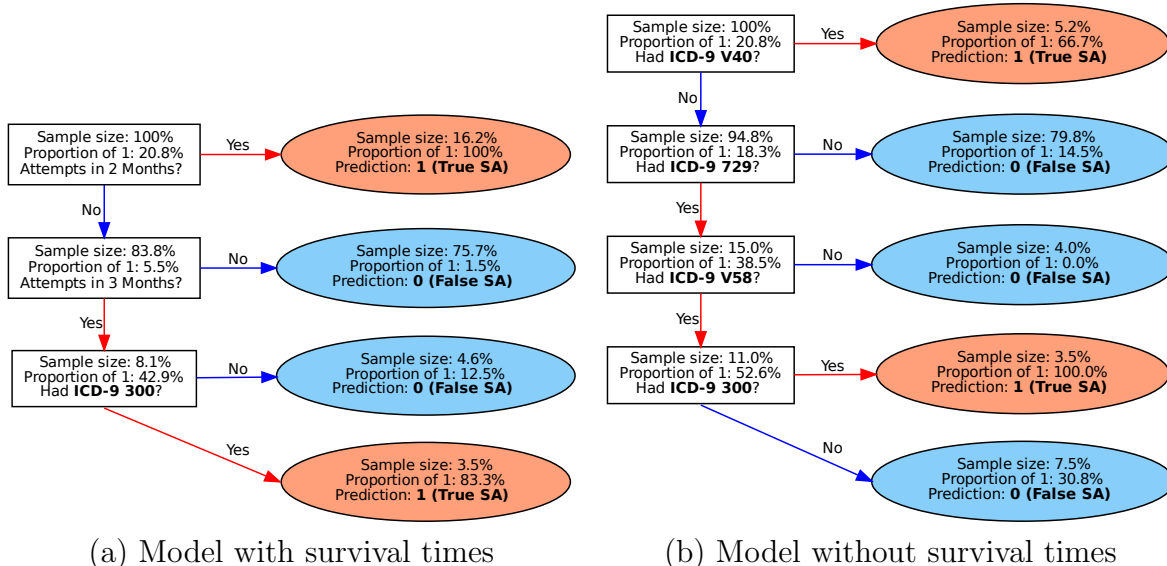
Sample size: 100%
Proportion of 1: 20.8%
Attempts in 2 Months?

Yes

Sample size: 16.2%
Proportion of 1: 100%
Prediction: **1 (True SA)**

No

Sample size: 83.8%
Proportion of 1: 5.5%
Attempts in 3 Months?

No

Sample size: 75.7%
Proportion of 1: 1.5%
Prediction: **0 (False SA)**

Yes

Sample size: 8.1%
Proportion of 1: 42.9%
Had **ICD-9 300**?

No

Sample size: 4.6%
Proportion of 1: 12.5%
Prediction: **0 (False SA)**

Yes

Sample size: 3.5%
Proportion of 1: 83.3%
Prediction: **1 (True SA)**

(a) Model with survival times

Sample size: 100%
Proportion of 1: 20.8%
Had **ICD-9 V40**?

Yes

Sample size: 5.2%
Proportion of 1: 66.7%
Prediction: **1 (True SA)**

No

Sample size: 94.8%
Proportion of 1: 18.3%
Had **ICD-9 729**?

No

Sample size: 79.8%
Proportion of 1: 14.5%
Prediction: **0 (False SA)**

Yes

Sample size: 15.0%
Proportion of 1: 38.5%
Had **ICD-9 V58**?

No

Sample size: 4.0%
Proportion of 1: 0.0%
Prediction: **0 (False SA)**

Yes

Sample size: 11.0%
Proportion of 1: 52.6%
Had **ICD-9 300**?

Yes

Sample size: 3.5%
Proportion of 1: 100.0%
Prediction: **1 (True SA)**

No

Sample size: 7.5%
Proportion of 1: 30.8%
Prediction: **0 (False SA)**

(b) Model without survival times